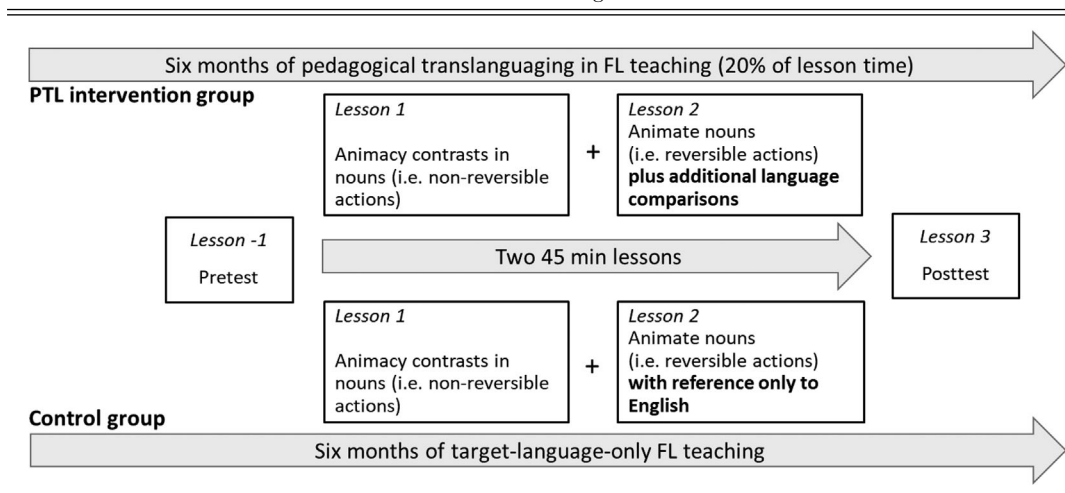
Six months of pedagogical translanguaging in FL teaching (20% of lesson time)

PTL intervention group

Lesson 1
Animacy contrasts in nouns (i.e. non-reversible actions)

+

Lesson 2
Animate nouns (i.e. reversible actions) **plus additional language comparisons**

Lesson -1
Pretest

Two 45 min lessons

Lesson 3
Posttest

Lesson 1
Animacy contrasts in nouns (i.e. non-reversible actions)

+

Lesson 2
Animate nouns (i.e. reversible actions) **with reference only to English**

Control group

Six months of target-language-only FL teaching